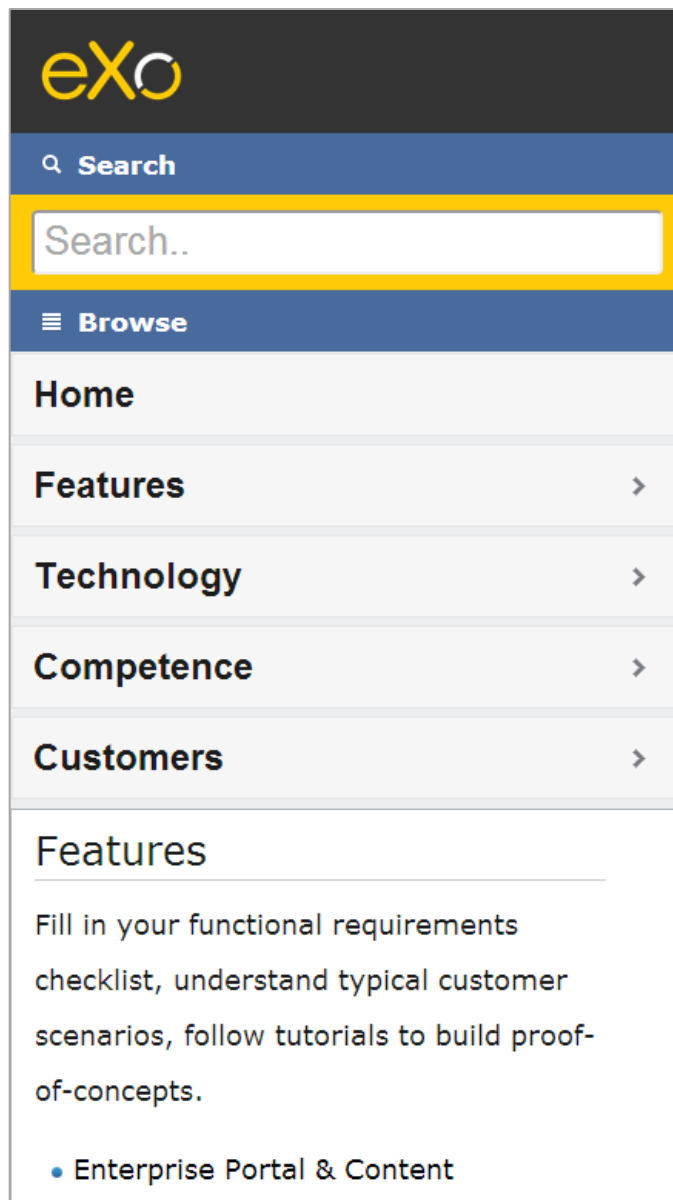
eXo

Search

Search..

Browse

Home

Features

Technology

Competence

Customers

Features

Fill in your functional requirements checklist, understand typical customer scenarios, follow tutorials to build proof-of-concepts.

- Enterprise Portal & Content